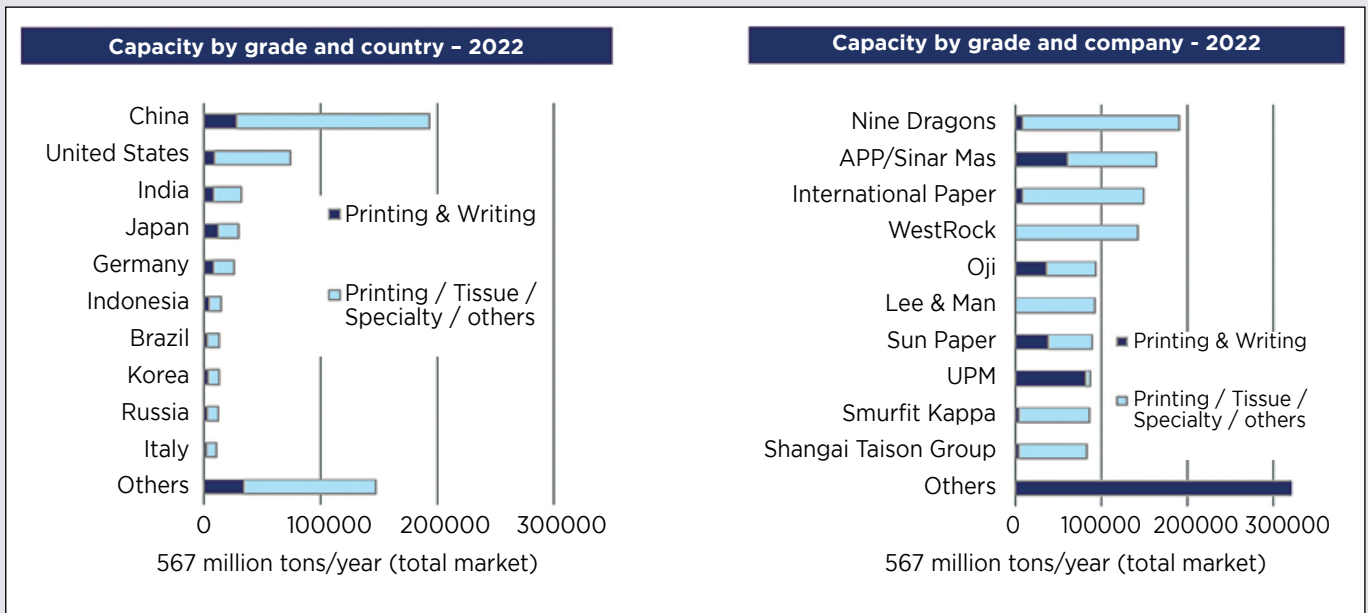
Capacity by grade and country – 2022

China
United States
India
Japan
Germany
Indonesia
Brazil
Korea
Russia
Italy
Others

Printing & Writing

Printing / Tissue / Specialty / others

0 100000 200000 300000

567 million tons/year (total market)

Capacity by grade and company - 2022

Nine Dragons
APP/Sinar Mas
International Paper
WestRock
Oji
Lee & Man
Sun Paper
UPM
Smurfit Kappa
Shangai Taison Group
Others

Printing & Writing

Printing / Tissue / Specialty / others

0 100000 200000 300000

567 million tons/year (total market)